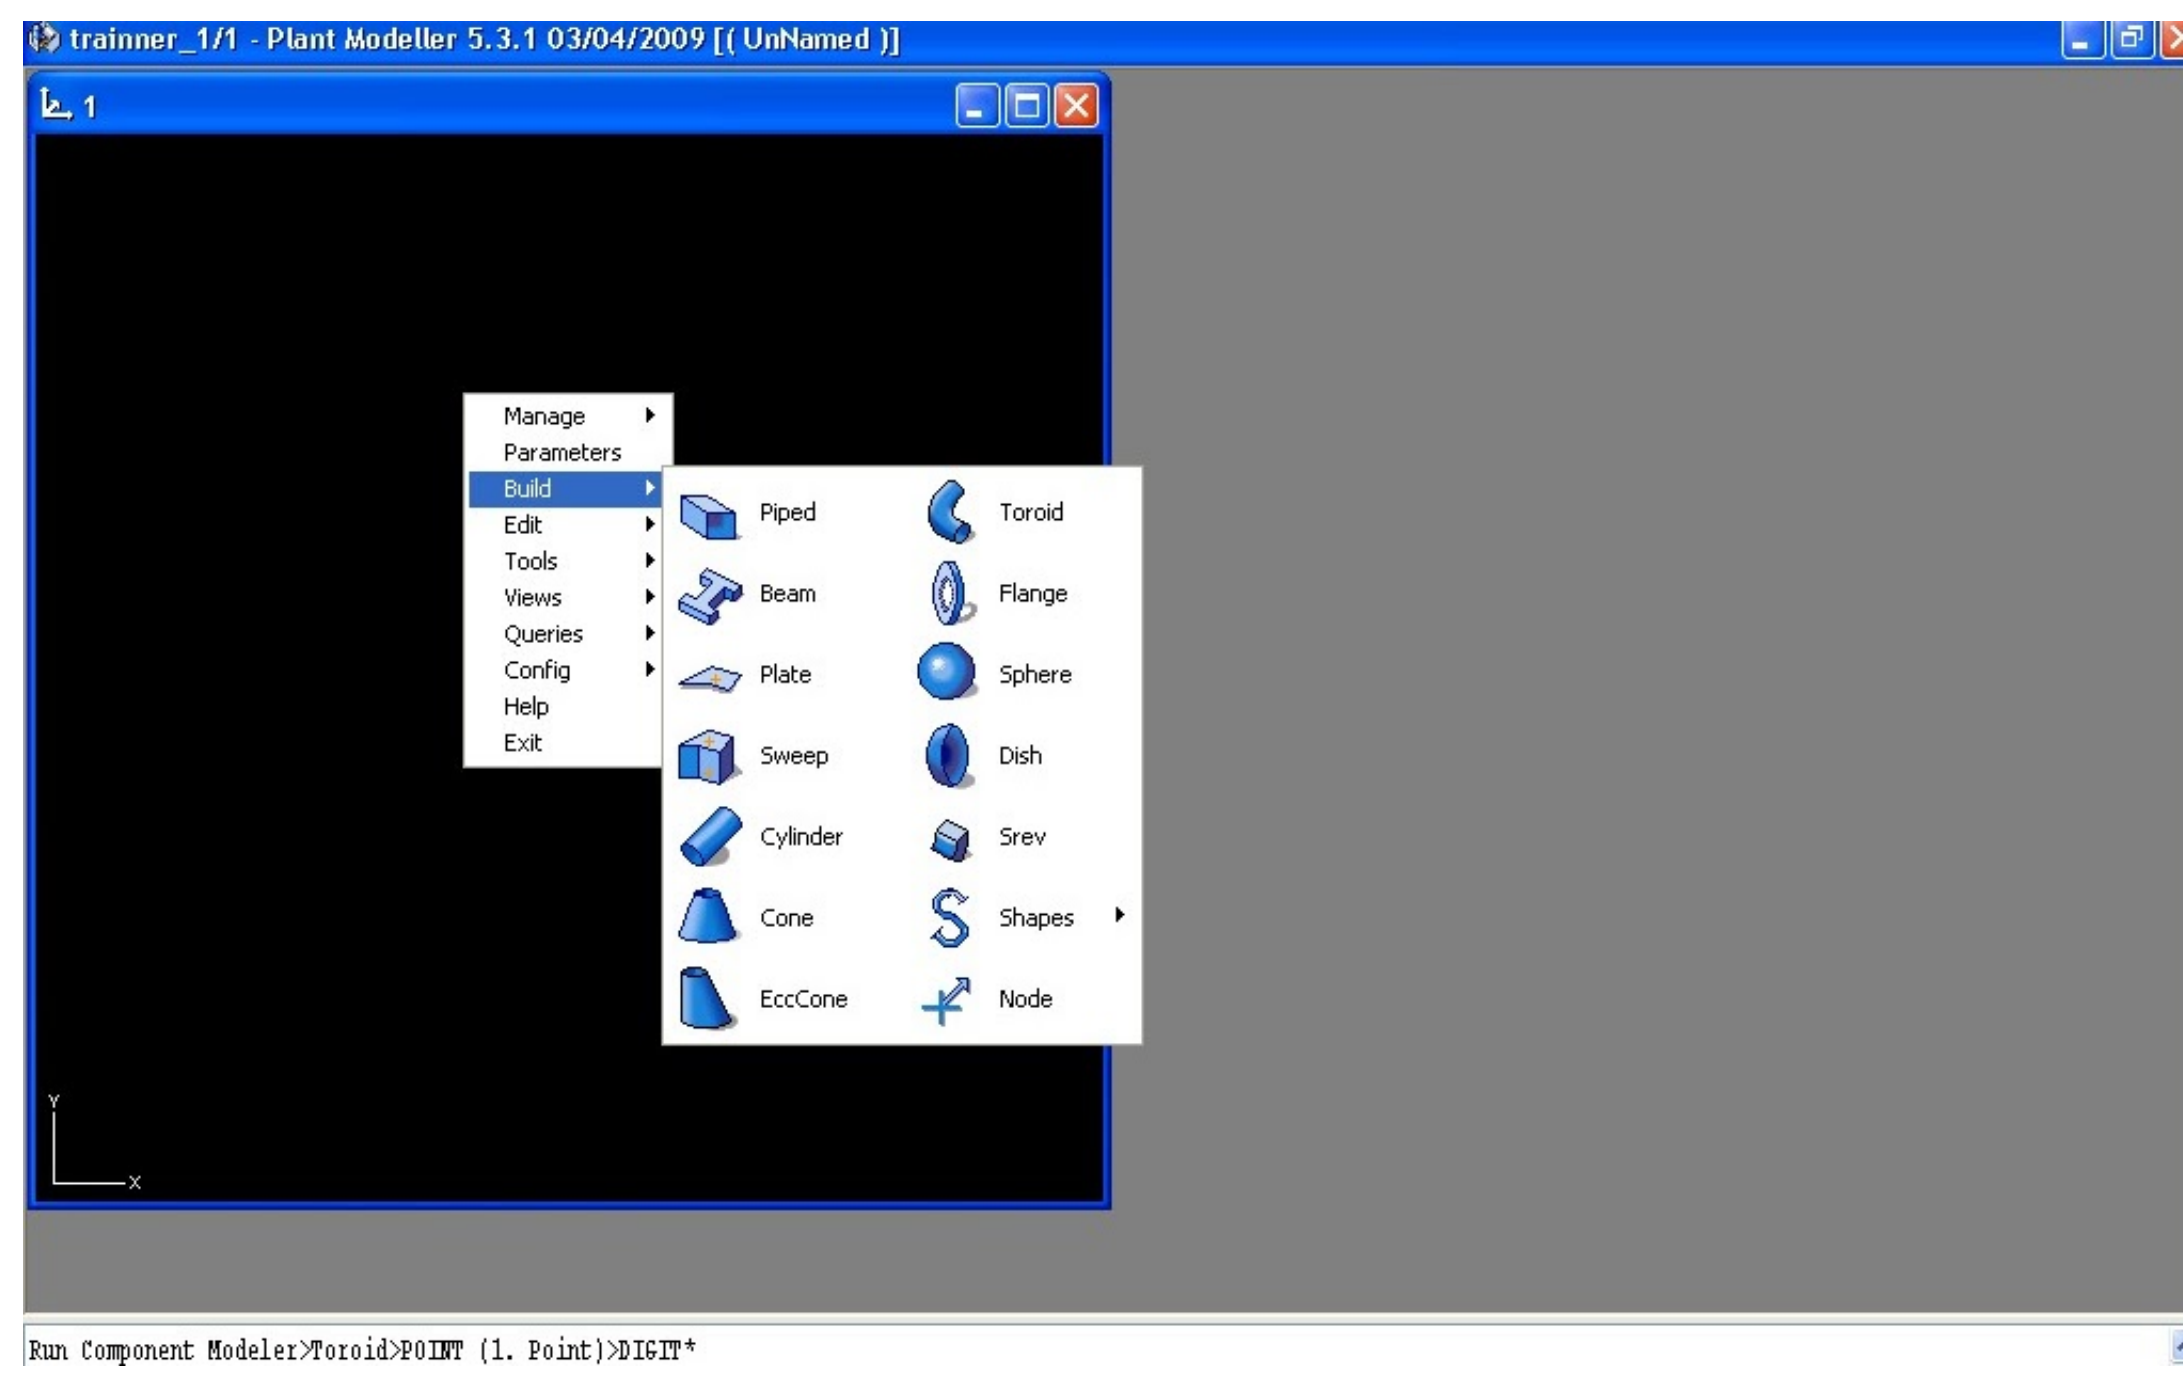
trainner_1/1 - Plant Modeller 5.3.1 03/04/2009 [( UnNamed )]

1

Manage
Parameters
Build
Edit
Tools
Views
Queries
Config
Help
Exit

Piped
Toroid
Beam
Flange
Plate
Sphere
Sweep
Dish
Cylinder
Srev
Cone
Shapes
EccCone
Node

Y
X

Run Component Modeler>Toroid>POINT (1. Point)>DIGIT*